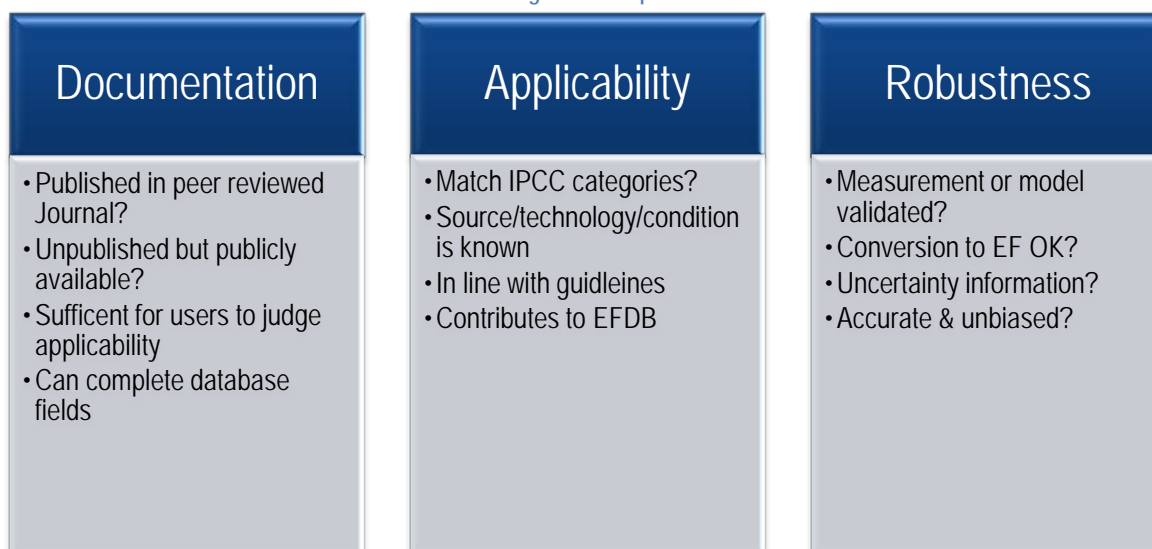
Documentation

- Published in peer reviewed Journal?
- Unpublished but publicly available?
- Sufficent for users to judge applicability
- Can complete database fields

Applicability

- Match IPCC categories?
- Source/technology/condition is known
- In line with guidleines
- Contributes to EFDB

Robustness

- Measurement or model validated?
- Conversion to EF OK?
- Uncertainty information?
- Accurate & unbiased?